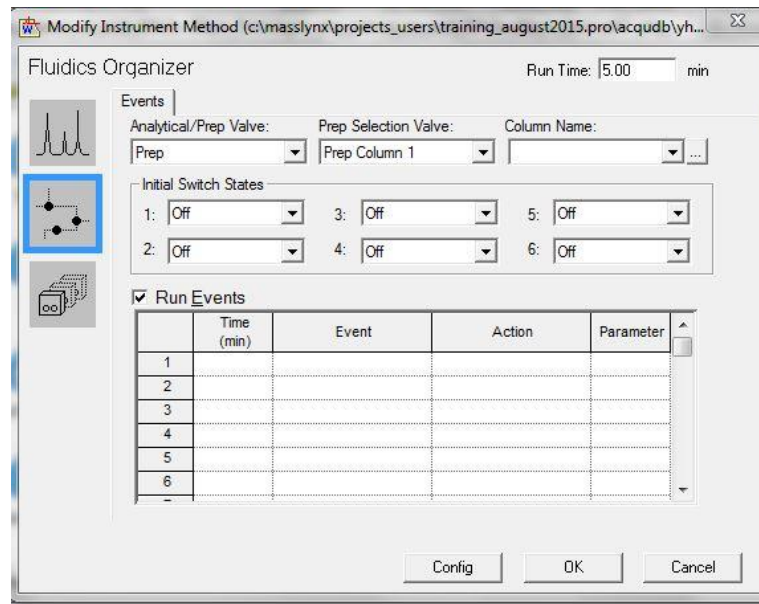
Modify Instrument Method (c:\masslynx\projects_users\training_august2015.pro\acqudb\yh...

Fluidics Organizer

Run Time: 5.00 min

Events

Analytical/Prep Valve: Prep

Prep Selection Valve: Prep Column 1

Column Name:

Initial Switch States

1: Off
2: Off
3: Off
4: Off
5: Off
6: Off

Run Events

| | Time (min) | Event | Action | Parameter |
|---|---|---|---|---|
| 1 | | | | |
| 2 | | | | |
| 3 | | | | |
| 4 | | | | |
| 5 | | | | |
| 6 | | | | |

Config OK Cancel